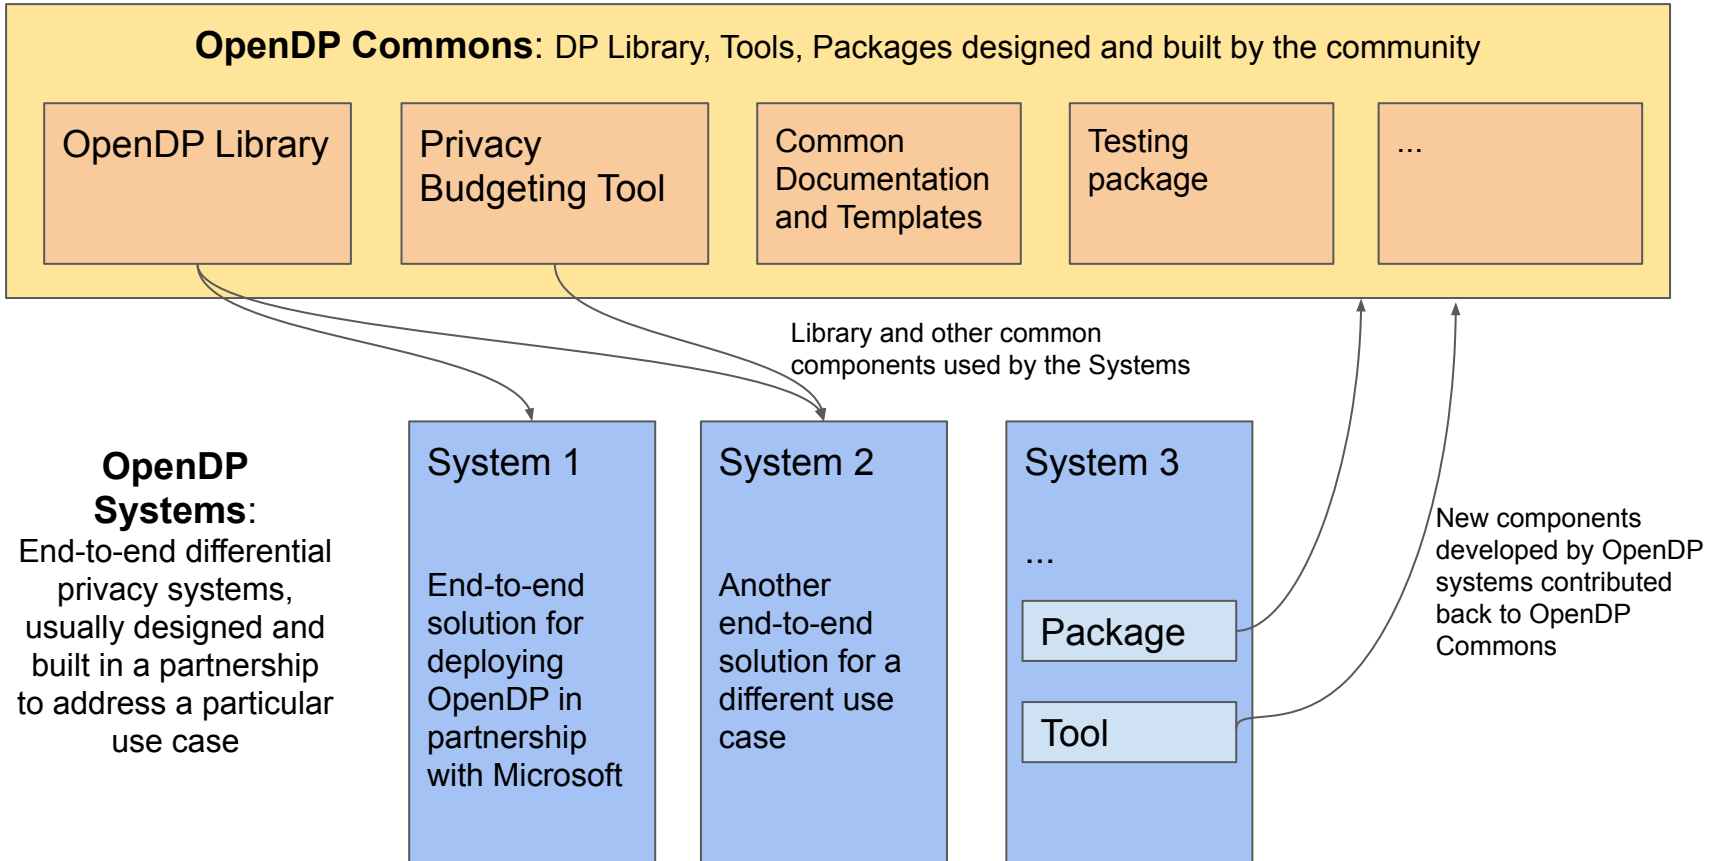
**OpenDP Commons**: DP Library, Tools, Packages designed and built by the community

OpenDP Library

Privacy Budgeting Tool

Common Documentation and Templates

Testing package

...

Library and other common components used by the Systems

**OpenDP Systems**: End-to-end differential privacy systems, usually designed and built in a partnership to address a particular use case

System 1

End-to-end solution for deploying OpenDP in partnership with Microsoft

System 2

Another end-to-end solution for a different use case

System 3

...

Package

Tool

New components developed by OpenDP systems contributed back to OpenDP Commons